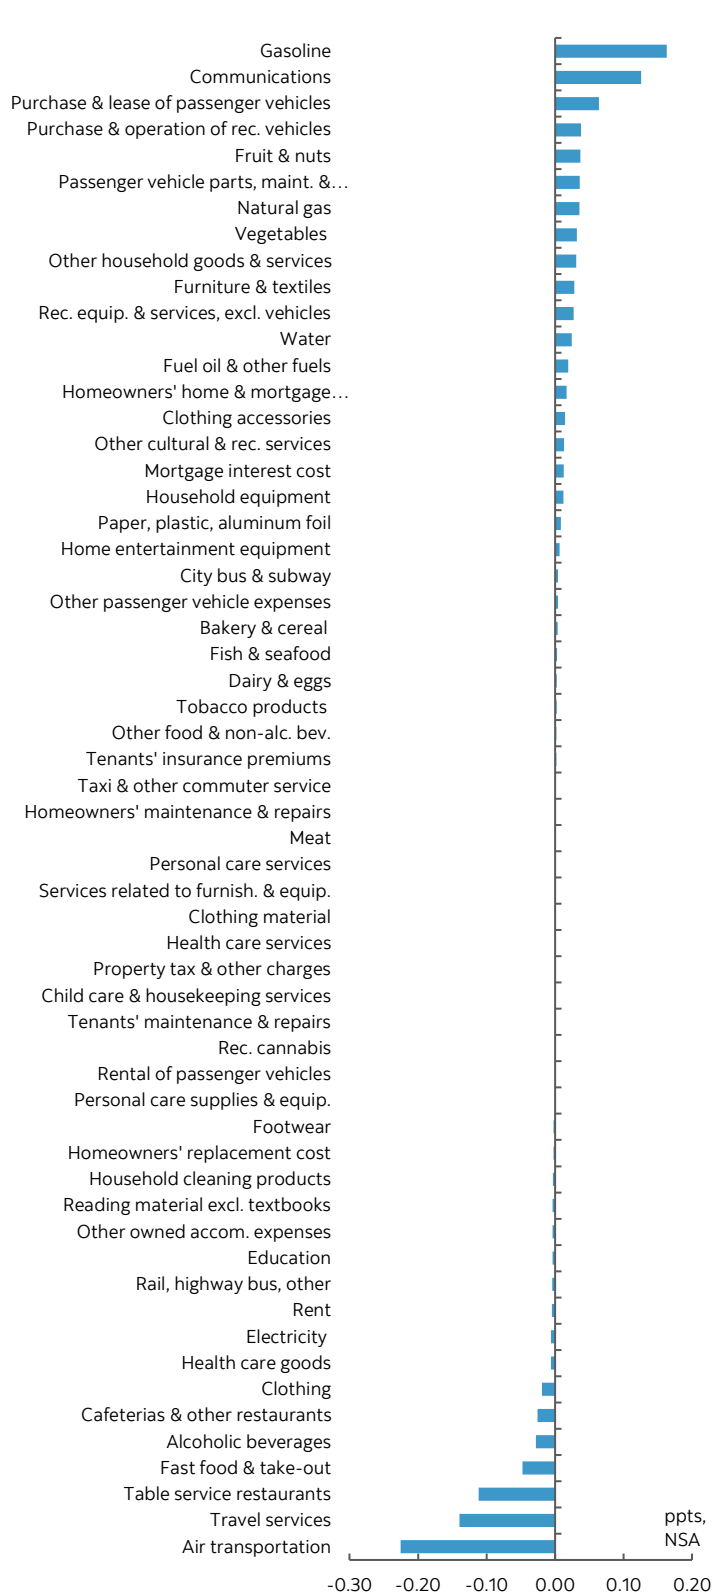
Gasoline
Communications
Purchase & lease of passenger vehicles
Purchase & operation of rec. vehicles
Fruit & nuts
Passenger vehicle parts, maint. &…
Natural gas
Vegetables
Other household goods & services
Furniture & textiles
Rec. equip. & services, excl. vehicles
Water
Fuel oil & other fuels
Homeowners' home & mortgage…
Clothing accessories
Other cultural & rec. services
Mortgage interest cost
Household equipment
Paper, plastic, aluminum foil
Home entertainment equipment
City bus & subway
Other passenger vehicle expenses
Bakery & cereal
Fish & seafood
Dairy & eggs
Tobacco products
Other food & non-alc. bev.
Tenants' insurance premiums
Taxi & other commuter service
Homeowners' maintenance & repairs
Meat
Personal care services
Services related to furnish. & equip.
Clothing material
Health care services
Property tax & other charges
Child care & housekeeping services
Tenants' maintenance & repairs
Rec. cannabis
Rental of passenger vehicles
Personal care supplies & equip.
Footwear
Homeowners' replacement cost
Household cleaning products
Reading material excl. textbooks
Other owned accom. expenses
Education
Rail, highway bus, other
Rent
Electricity
Health care goods
Clothing
Cafeterias & other restaurants
Alcoholic beverages
Fast food & take-out
Table service restaurants
Travel services
Air transportation

ppts, NSA

-0.30 -0.20 -0.10 0.00 0.10 0.20